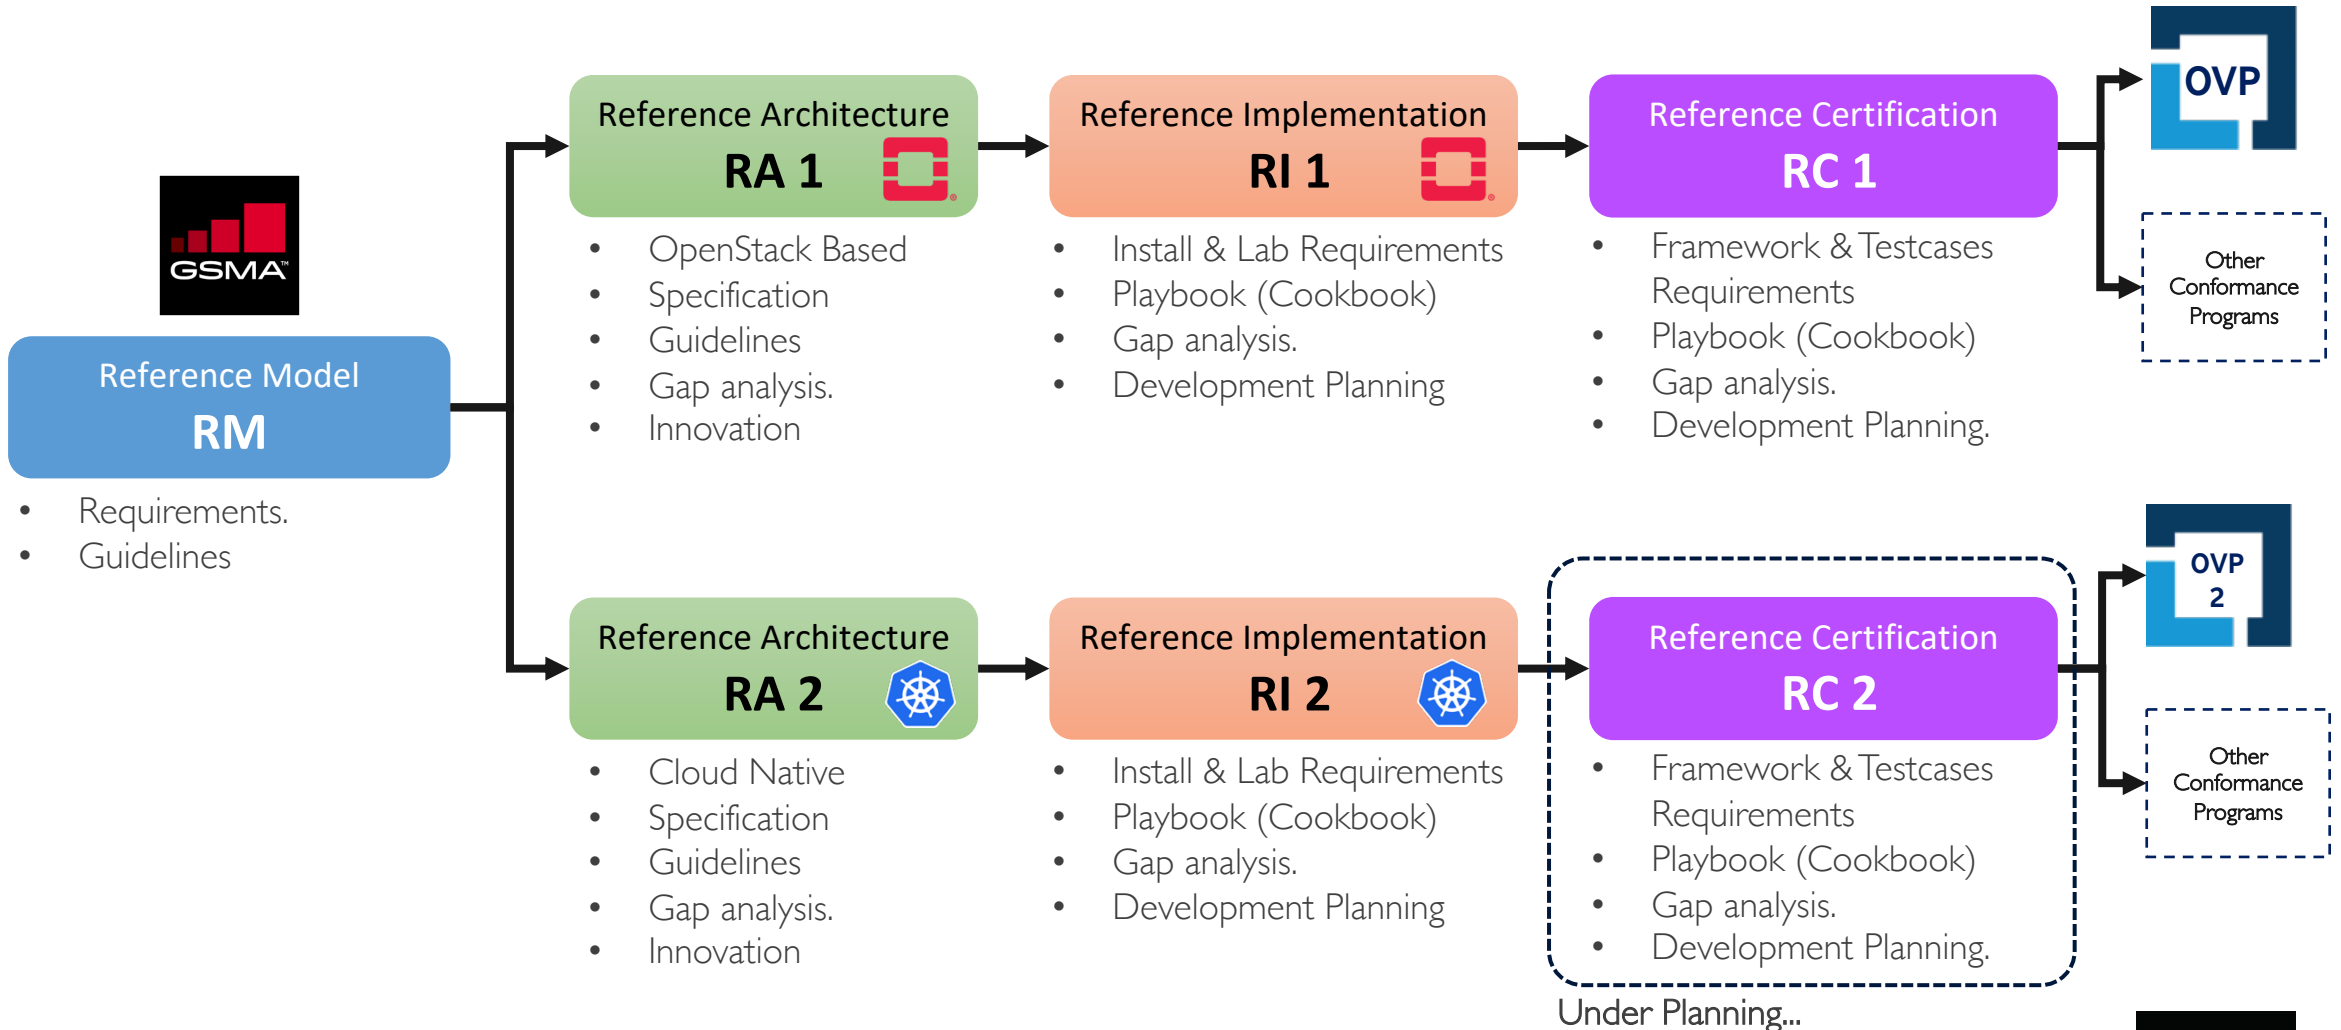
GSMA

Reference Model
RM

- Requirements.
- Guidelines

Reference Architecture
RA 1

- OpenStack Based
- Specification
- Guidelines
- Gap analysis.
- Innovation

Reference Implementation
RI 1

- Install & Lab Requirements
- Playbook (Cookbook)
- Gap analysis.
- Development Planning

Reference Certification
RC 1

- Framework & Testcases Requirements
- Playbook (Cookbook)
- Gap analysis.
- Development Planning.

OVP

Other Conformance Programs

Reference Architecture
RA 2

- Cloud Native
- Specification
- Guidelines
- Gap analysis.
- Innovation

Reference Implementation
RI 2

- Install & Lab Requirements
- Playbook (Cookbook)
- Gap analysis.
- Development Planning

Reference Certification
RC 2

- Framework & Testcases Requirements
- Playbook (Cookbook)
- Gap analysis.
- Development Planning.

Under Planning...

OVP 2

Other Conformance Programs